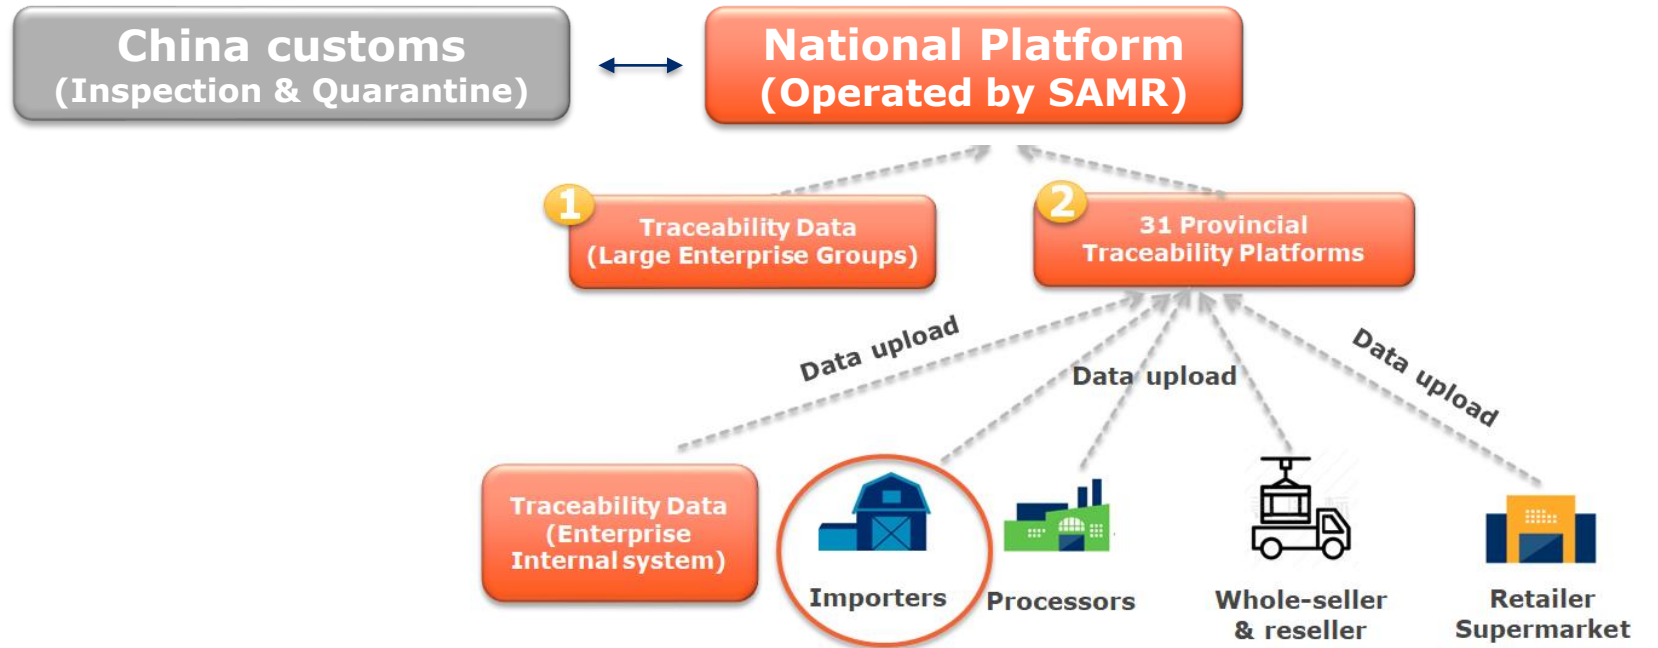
China customs
(Inspection & Quarantine)

National Platform
(Operated by SAMR)

1
Traceability Data
(Large Enterprise Groups)

2
31 Provincial
Traceability Platforms

Data upload

Data upload

Data upload

Traceability Data
(Enterprise
Internal system)

Importers

Processors

Whole-seller
& reseller

Retailer
Supermarket